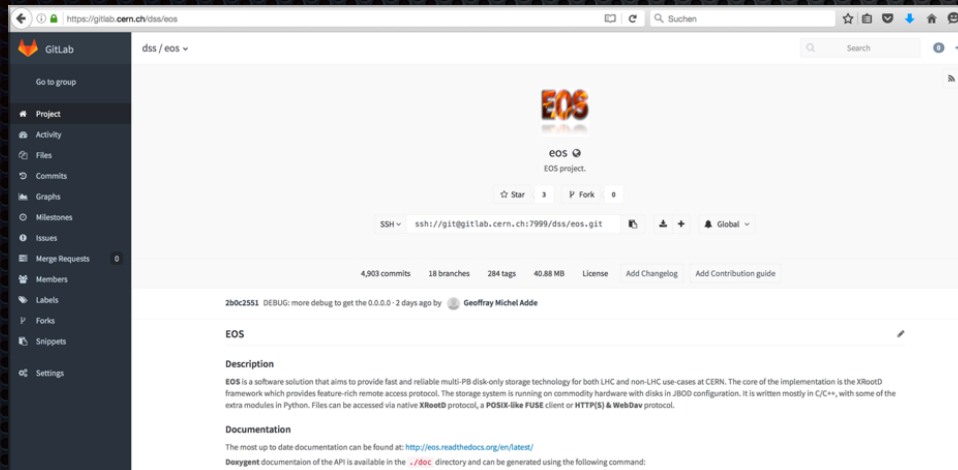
https://gitlab.cern.ch/dss/eos

Suchen

GitLab

dss / eos

Search

0

Go to group

Project
Activity
Files
Commits
Graphs
Milestones
Issues
Merge Requests 0
Members
Labels
Forks
Snippets

Settings

EOS

eos

EOS project.

Star 3

Fork 0

SSH

ssh://git@gitlab.cern.ch:7999/dss/eos.git

Global

4,903 commits 18 branches 284 tags 40.88 MB License Add Changelog Add Contribution guide

2b0c2551 DEBUG: more debug to get the 0.0.0.0 · 2 days ago by Geoffray Michel Adde

EOS

Description

EOS is a software solution that aims to provide fast and reliable multi-PB disk-only storage technology for both LHC and non-LHC use-cases at CERN. The core of the implementation is the XRootD framework which provides feature-rich remote access protocol. The storage system is running on commodity hardware with disks in JBOD configuration. It is written mostly in C/C++, with some of the extra modules in Python. Files can be accessed via native XRootD protocol, a POSIX-like FUSE client or HTTP(S) & WebDav protocol.

Documentation

The most up to date documentation can be found at: http://eos.readthedocs.org/en/latest/

Doxygent documentaion of the API is available in the ./doc directory and can be generated using the following command: